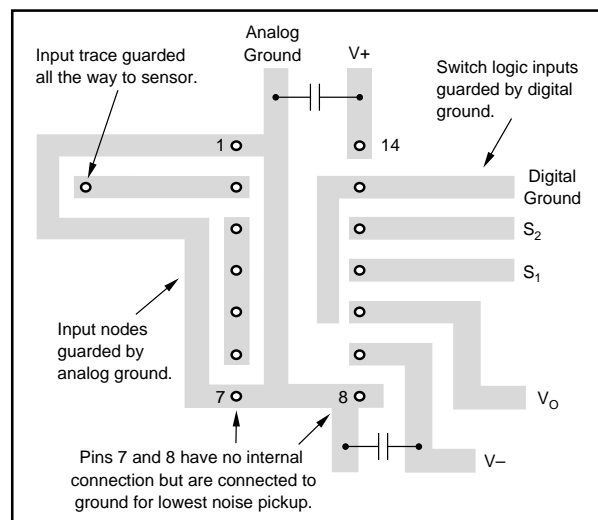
Analog Ground

V+

Input trace guarded all the way to sensor.

Switch logic inputs guarded by digital ground.

1

14

Digital Ground

$S_2$

$S_1$

Input nodes guarded by analog ground.

7

8

$V_O$

V–

Pins 7 and 8 have no internal connection but are connected to ground for lowest noise pickup.